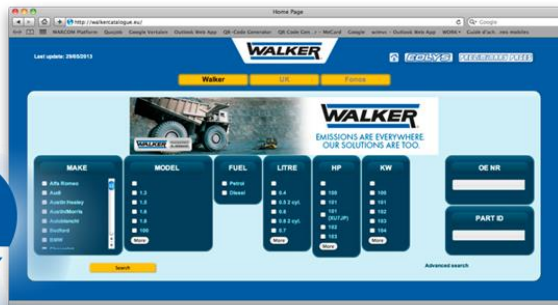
Home Page

http://walkercatalogue.eu/

Google

WABCOM Platform Quizzle Google traduire Outlook Web App QR-Code Generator QR Code Gen...r – WeCard Google scinor : Outlook Web App WORK Guide d'ach...ons mobiles

WALKER

Last update: 29/05/2013

Walker

UK

Fonos

WALKER

EMISSIONS ARE EVERYWHERE. OUR SOLUTIONS ARE TOO.

MAKE

Alfa Romeo

Audi

Austin Healey

Austin/Morris

Autobianchi

Bedford

BMW

MODEL

1.3

1.6

1.8

1.9

100

More

FUEL

Petrol

Diesel

LITRE

0.4

0.5 2 cyl.

0.6

0.6 2 cyl.

0.7

More

HP

100

101

101 (BJ7JP)

102

103

More

KW

100

101

102

103

104

More

OE NR

PART ID

Search

Advanced search